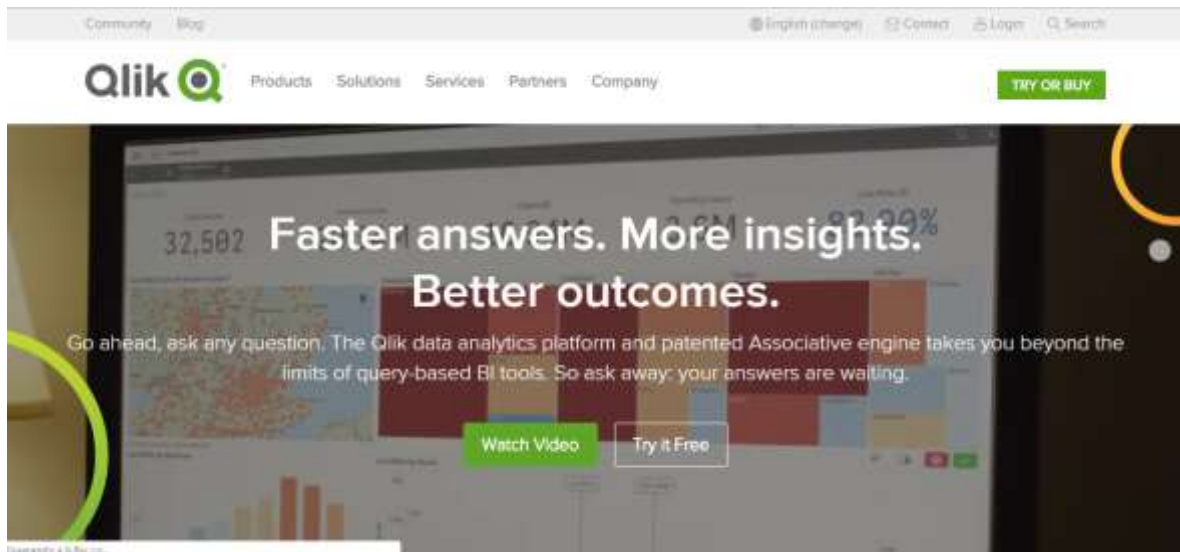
Community Blog English (change) Contact Login Search

Qlik

Products Solutions Services Partners Company

TRY OR BUY

32,502

Faster answers. More insights. Better outcomes.

Go ahead, ask any question. The Qlik data analytics platform and patented Associative engine takes you beyond the limits of query-based BI tools. So ask away: your answers are waiting.

Watch Video

Try it Free

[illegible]